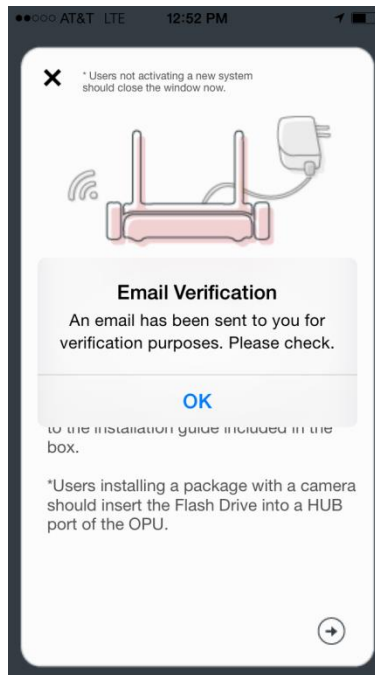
●●○○○ AT&T LTE 12:52 PM

×

* Users not activating a new system should close the window now.

Email Verification

An email has been sent to you for verification purposes. Please check.

OK

to the installation guide included in the box.

*Users installing a package with a camera should insert the Flash Drive into a HUB port of the OPU.